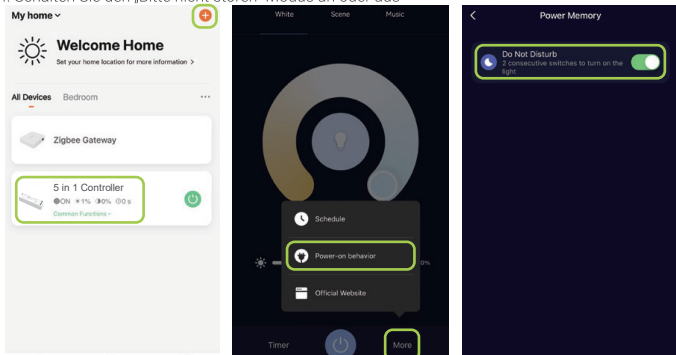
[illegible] Schalten Sie den „Bitte nicht stören"-Modus an oder aus

My home ˅

Welcome Home

Set your home location for more information >

All Devices Bedroom ···

Zigbee Gateway

5 in 1 Controller

●ON ☀1% ◑0% ⊙0 s

Common Functions >

White Scene Music

Schedule

Power-on behavior

Official Website

0%

Timer More

<

Power Memory

Do Not Disturb

2 consecutive switches to turn on the light